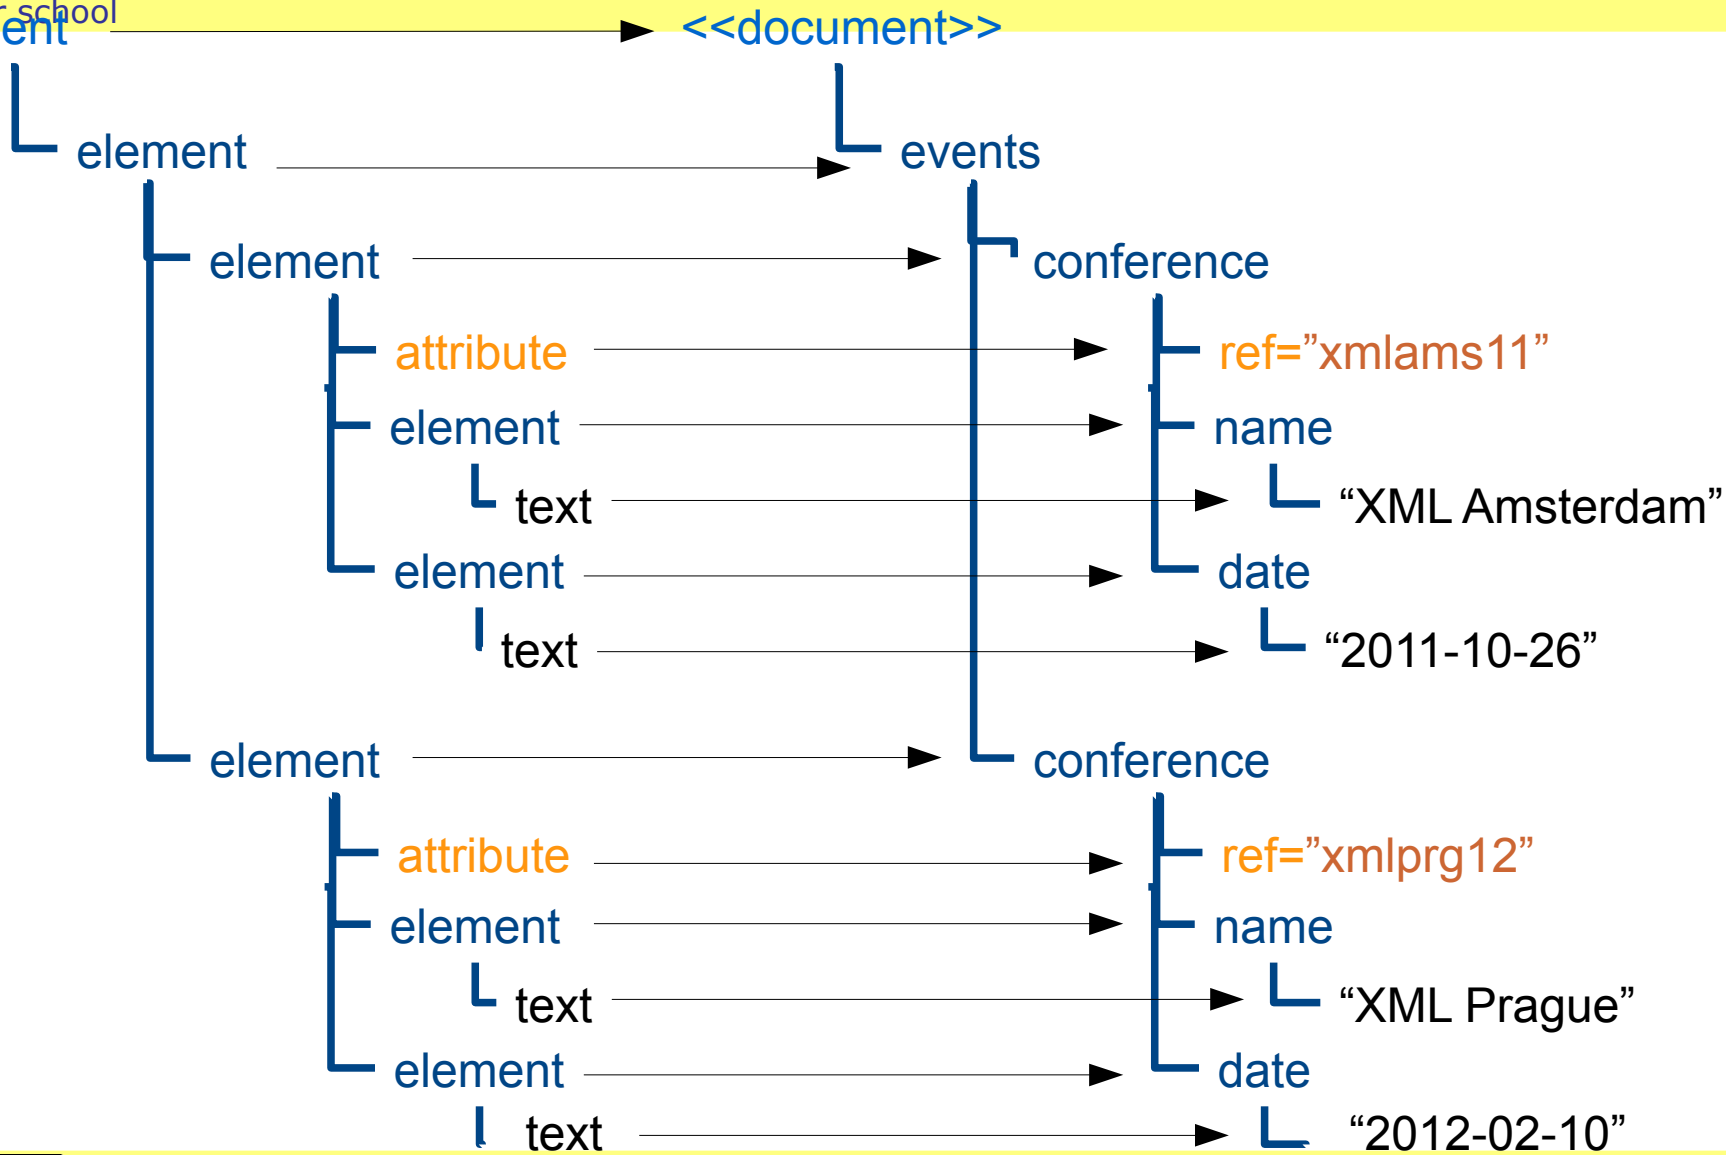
r school
ent

<<document>>

element

events

element

conference

attribute

ref=”xmlams11”

element

name

text

“XML Amsterdam”

element

date

text

“2011-10-26”

element

conference

attribute

ref=”xmlprg12”

element

name

text

“XML Prague”

element

date

text

“2012-02-10”